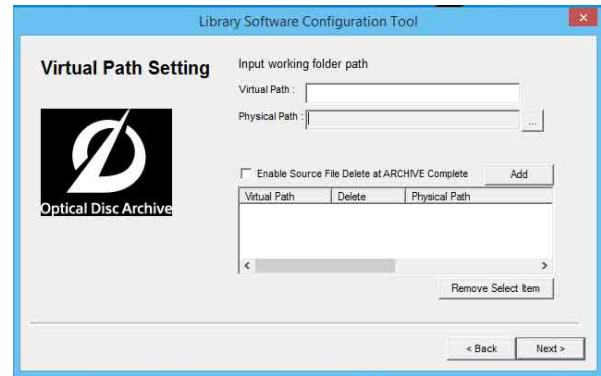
Library Software Configuration Tool

Virtual Path Setting

Optical Disc Archive

Input working folder path

Virtual Path :

Physical Path :

...

Enable Source File Delete at ARCHIVE Complete

Add

| Virtual Path | Delete | Physical Path |
|---|---|---|

<

>

Remove Select Item

< Back

Next >